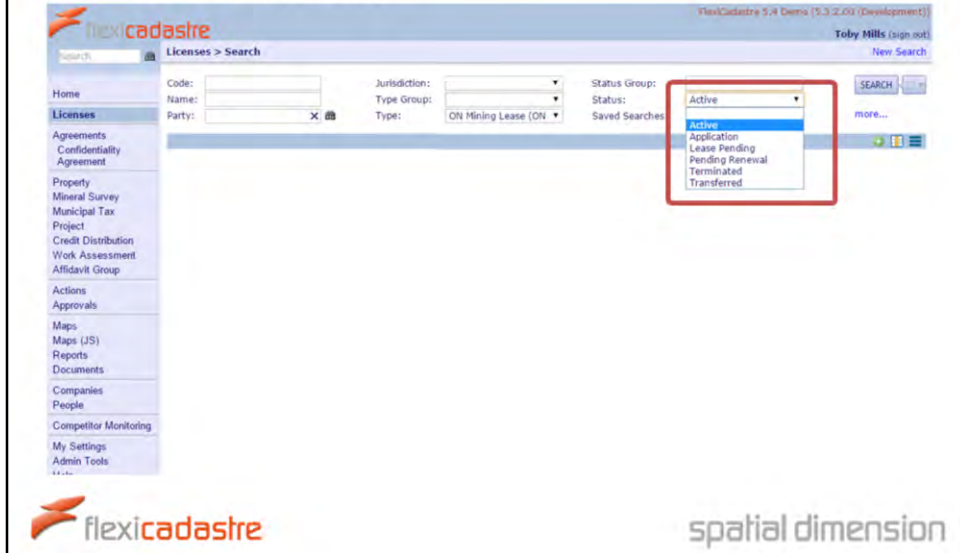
flexicadastre

FlexiCadastre 5.4 Demo (5.3.2.03 (Development))
Toby Mills (sign out)
New Search

Search

Licenses > Search

Home
Licenses
Agreements
Confidentiality Agreement
Property
Mineral Survey
Municipal Tax
Project
Credit Distribution
Work Assessment
Affidavit Group
Actions
Approvals
Maps
Maps (JS)
Reports
Documents
Companies
People
Competitor Monitoring
My Settings
Admin Tools

Code:
Name:
Party:
Jurisdiction:
Type Group:
Type: ON Mining Lease (ON
Status Group:
Status: Active
Saved Searches
SEARCH
more...

Active
Application
Lease Pending
Pending Renewal
Terminated
Transferred

flexicadastre

spatial dimension